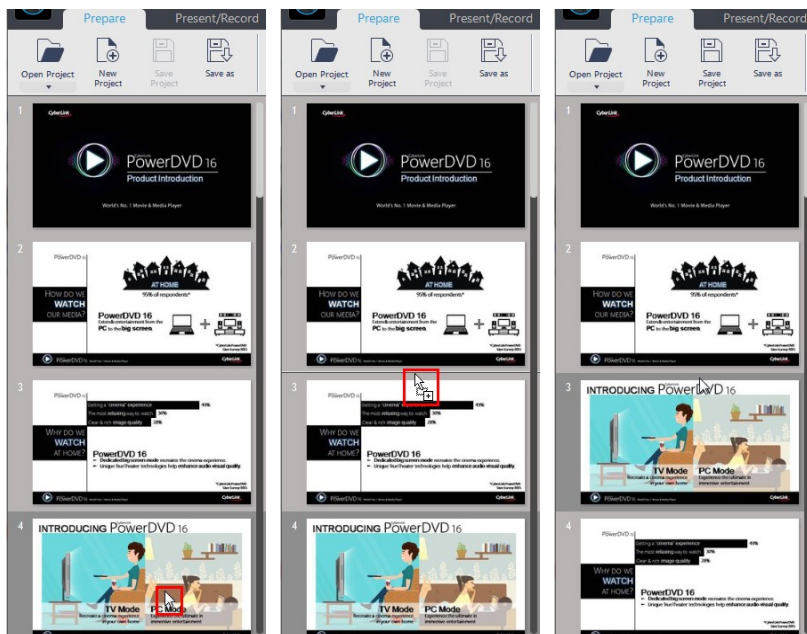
Prepare
Present/Record
Open Project
New Project
Save Project
Save as

1
CyberLink
PowerDVD 16
Product Introduction
World's No. 1 Movie & Media Player

2
PowerDVD 16
HOW DO WE WATCH OUR MEDIA?
AT HOME
95% of respondents*
PowerDVD 16
Extends entertainment from the PC to the big screen.

3
Getting a 'cinema' experience
The most relaxing way to watch
Clear & rich image quality
WHY DO WE WATCH AT HOME?
PowerDVD 16
Dedicated big screen mode recreates the cinema experience.
Unique TrueTheater technologies help enhance audio visual quality.

4
INTRODUCING PowerDVD 16
TV Mode
PC Mode

Prepare
Present/Record
Open Project
New Project
Save Project
Save as

1
CyberLink
PowerDVD 16
Product Introduction
World's No. 1 Movie & Media Player

2
HOW DO WE WATCH OUR MEDIA?
AT HOME
95% of respondents*
PowerDVD 16
Extends entertainment from the PC to the big screen.

3
Getting a 'cinema' experience
The most relaxing way to watch
Clear & rich image quality
WHY DO WE WATCH AT HOME?
PowerDVD 16
Dedicated big screen mode recreates the cinema experience.
Unique TrueTheater technologies help enhance audio visual quality.

4
INTRODUCING PowerDVD 16
TV Mode
PC Mode

Prepare
Present/Record
Open Project
New Project
Save Project
Save as

1
CyberLink
PowerDVD 16
Product Introduction
World's No. 1 Movie & Media Player

2
HOW DO WE WATCH OUR MEDIA?
AT HOME
95% of respondents*
PowerDVD 16
Extends entertainment from the PC to the big screen.

3
INTRODUCING PowerDVD 16
TV Mode
Recreate a cinema experience in your own home
PC Mode
Experience the ultimate in immersive entertainment

4
Getting a 'cinema' experience
The most relaxing way to watch
Clear & rich image quality
WHY DO WE WATCH AT HOME?
PowerDVD 16
Dedicated big screen mode recreates the cinema experience.
Unique TrueTheater technologies help enhance audio visual quality.